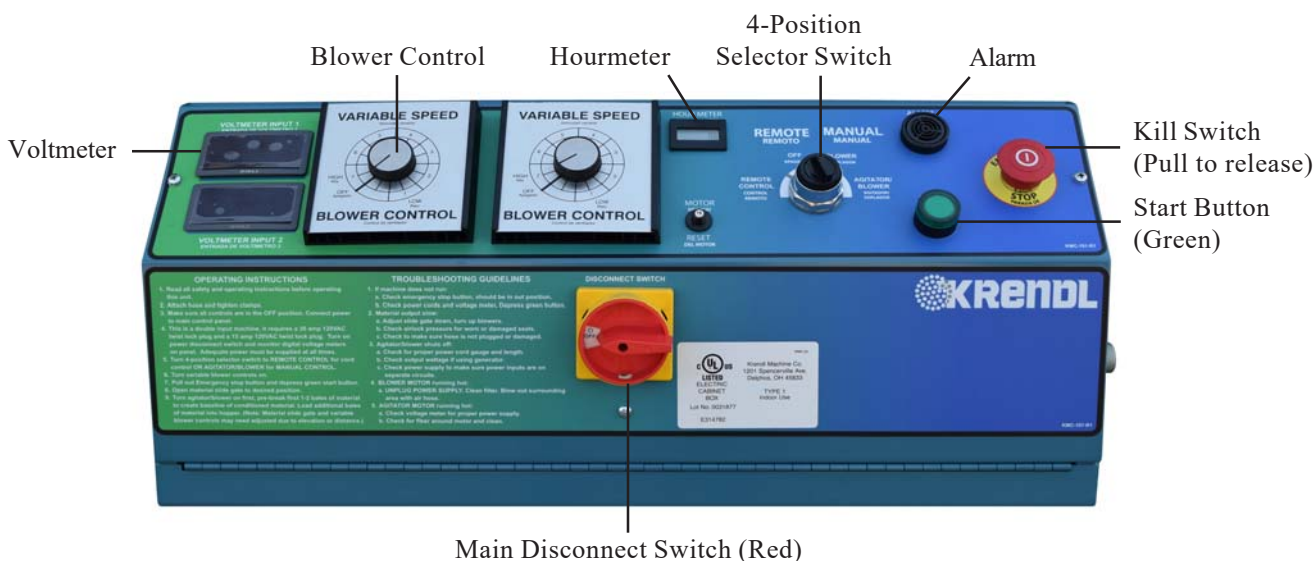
Blower Control

Hourmeter

4-Position Selector Switch

Alarm

Voltmeter

Kill Switch (Pull to release)

Start Button (Green)

VOLTMETER INPUT 1

VARIABLE SPEED

BLOWER CONTROL

VARIABLE SPEED

BLOWER CONTROL

VOLTMETER INPUT 2

HOURMETER

REMOTE
REMOTO

MANUAL
MANUAL

OFF

BLOWER

REMOTE CONTROL

AGITATOR/ BLOWER

MOTOR

RESET

STOP

OPERATING INSTRUCTIONS

TROUBLESHOOTING GUIDELINES

DISCONNECT SWITCH

KRENDL

UL LISTED

ELECTRIC CABINET BOX

Krendl Machine Co.
1201 Spencerville Ave.
Delphos, OH 45833

TYPE 1
Indoor Use

Lot No. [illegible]

E314782

Main Disconnect Switch (Red)